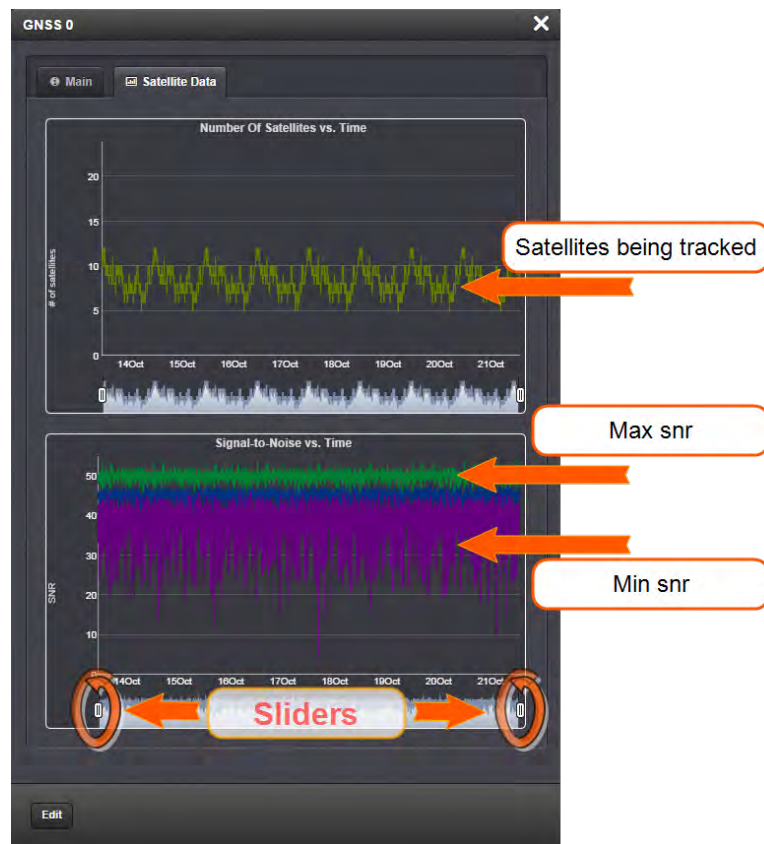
GNSS 0

Main

Satellite Data

Number Of Satellites vs. Time

# of satellites

20
15
10
5
0

14Oct 15Oct 16Oct 17Oct 18Oct 19Oct 20Oct 21Oct

Satellites being tracked

Signal-to-Noise vs. Time

SNR

50
40
30
20
10

14Oct 15Oct 16Oct 17Oct 18Oct 19Oct 20Oct 21Oct

Max snr

Min snr

Sliders

Edit